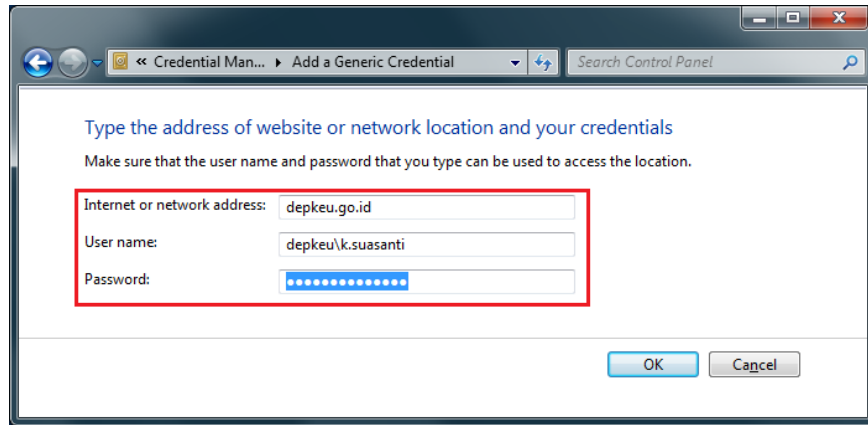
« Credential Man... ▸ Add a Generic Credential

Search Control Panel

Type the address of website or network location and your credentials

Make sure that the user name and password that you type can be used to access the location.

Internet or network address: depkeu.go.id

User name: depkeu\k.suasanti

Password: •••••••••••••••

OK

Cancel